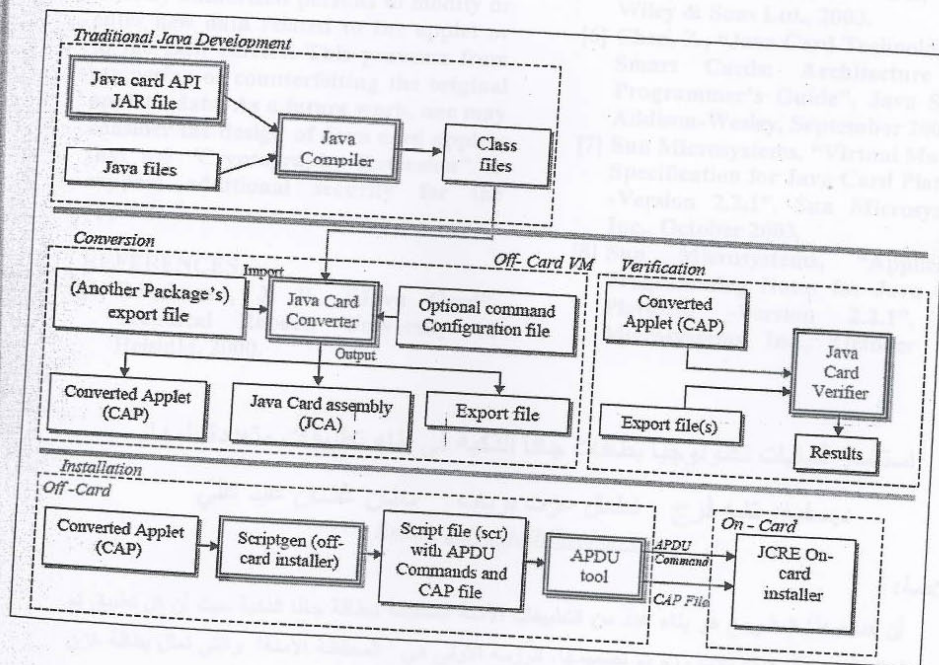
Traditional Java Development

Java card API JAR file

Java files

Java Compiler

Class files

Conversion

Off- Card VM

Import

(Another Package's) export file

Java Card Converter

Optional command Configuration file

Output

Converted Applet (CAP)

Java Card assembly (JCA)

Export file

Verification

Converted Applet (CAP)

Java Card Verifier

Export file(s)

Results

Installation

Off -Card

Converted Applet (CAP)

Scriptgen (off-card installer)

Script file (scr) with APDU Commands and CAP file

APDU tool

APDU Command

CAP File

On - Card

JCRE On-card installer